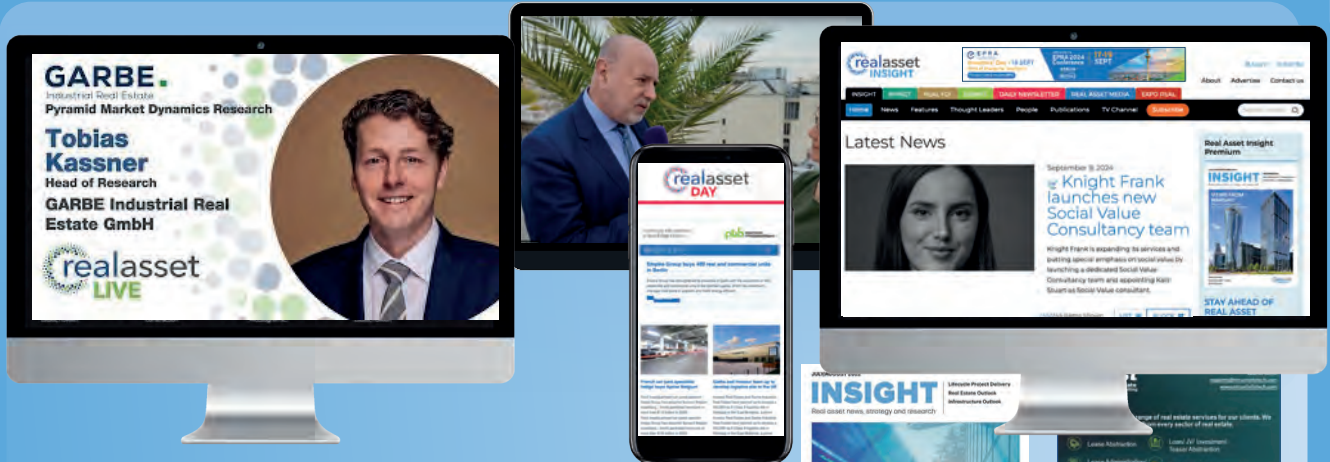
GARBE.
Industrial Real Estate
Pyramid Market Dynamics Research

Tobias Kassner
Head of Research
GARBE Industrial Real Estate GmbH

realasset LIVE

realasset DAY

Simple Group buys 400 new and commercial units in Berlin

realasset INSIGHT

EPRA 2024 Conference 17-19 SEPT

Login Subscribe
About Advertise Contact us

INSIGHT IMPACT REAL FDI LOGIC DAILY NEWSLETTER REAL ASSET MEDIA EXPO REAL

Home News Features Thought Leaders People Publications TV Channel Subscribe

Latest News

September 9, 2024
Knight Frank launches new Social Value Consultancy team

Knight Frank is expanding its services and putting special emphasis on social value by launching a dedicated Social Value Consultancy team and appointing Kate Stuart as Social Value consultant.

Real Asset Insight Premium

INSIGHT

STAY AHEAD OF REAL ASSET

INSIGHT
Real asset news, strategy and research
Lifecycle Project Delivery
Real Estate Outlook
Infrastructure Outlook

Lease Abstraction
Lease/JV Investment Teaser Abstraction